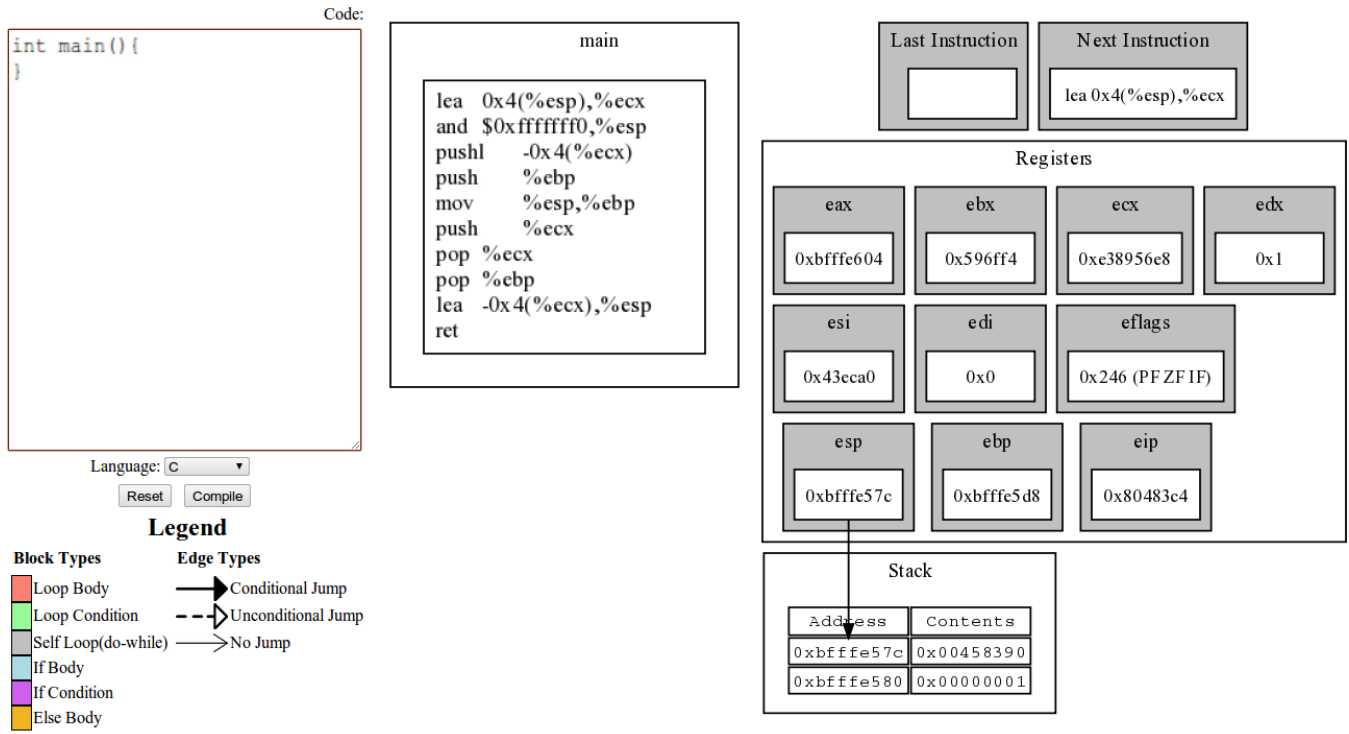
Code:

int main(){
}

Language: C

Reset Compile

Legend

Block Types
Loop Body
Loop Condition
Self Loop(do-while)
If Body
If Condition
Else Body

Edge Types
Conditional Jump
Unconditional Jump
No Jump

main

lea 0x4(%esp),%ecx
and $0xfffffff0,%esp
pushl -0x4(%ecx)
push %ebp
mov %esp,%ebp
push %ecx
pop %ecx
pop %ebp
lea -0x4(%ecx),%esp
ret

Last Instruction

Next Instruction
lea 0x4(%esp),%ecx

Registers

eax
0xbfffe604

ebx
0x596ff4

ecx
0xe38956e8

edx
0x1

esi
0x43eca0

edi
0x0

eflags
0x246 (PF ZF IF)

esp
0xbfffe57c

ebp
0xbfffe5d8

eip
0x80483c4

Stack

| Address | Contents |
|---|---|
| 0xbfffe57c | 0x00458390 |
| 0xbfffe580 | 0x00000001 |